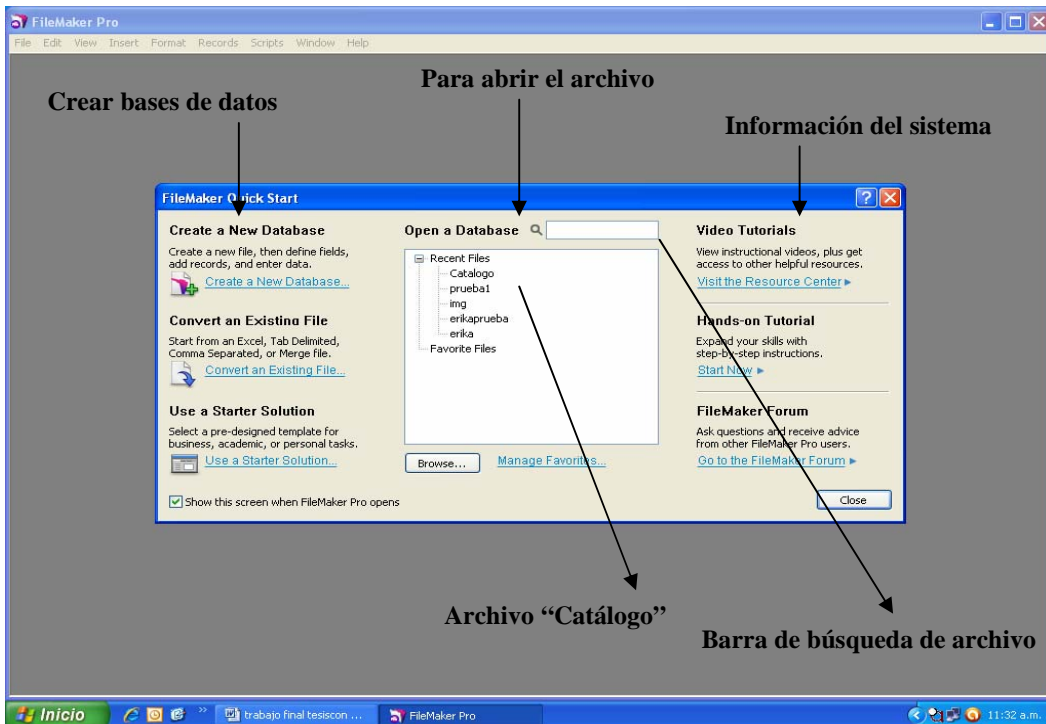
FileMaker Pro
File Edit View Insert Format Records Scripts Window Help

Crear bases de datos

Para abrir el archivo

Información del sistema

FileMaker Quick Start

Create a New Database
Create a new file, then define fields, add records, and enter data.
Create a New Database...

Convert an Existing File
Start from an Excel, Tab Delimited, Comma Separated, or Merge file.
Convert an Existing File...

Use a Starter Solution
Select a pre-designed template for business, academic, or personal tasks.
Use a Starter Solution...

Show this screen when FileMaker Pro opens

Open a Database
Recent Files
Catalogo
prueba1
img
erikaprueba
erika
Favorite Files

Browse...
Manage Favorites...

Video Tutorials
View instructional videos, plus get access to other helpful resources.
Visit the Resource Center ▸

Hands-on Tutorial
Expand your skills with step-by-step instructions.
Start Now ▸

FileMaker Forum
Ask questions and receive advice from other FileMaker Pro users.
Go to the FileMaker Forum ▸

Close

Archivo "Catálogo"

Barra de búsqueda de archivo

Inicio
trabajo final tesiscon ...
FileMaker Pro
11:32 a.m.